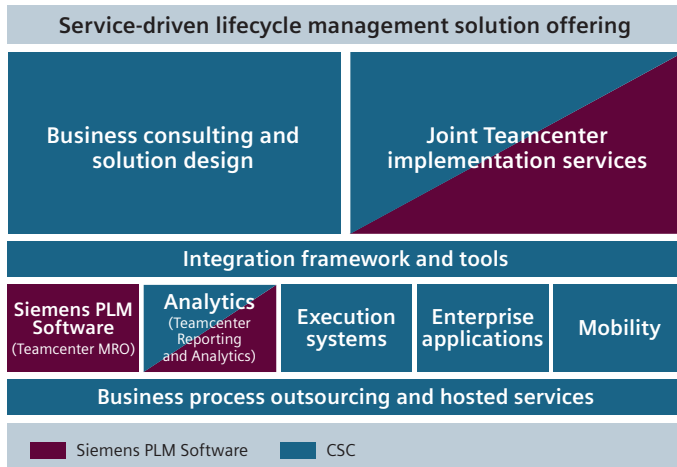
Service-driven lifecycle management solution offering

Business consulting and solution design

Joint Teamcenter implementation services

Integration framework and tools

Siemens PLM Software (Teamcenter MRO)

Analytics (Teamcenter Reporting and Analytics)

Execution systems

Enterprise applications

Mobility

Business process outsourcing and hosted services

Siemens PLM Software

CSC